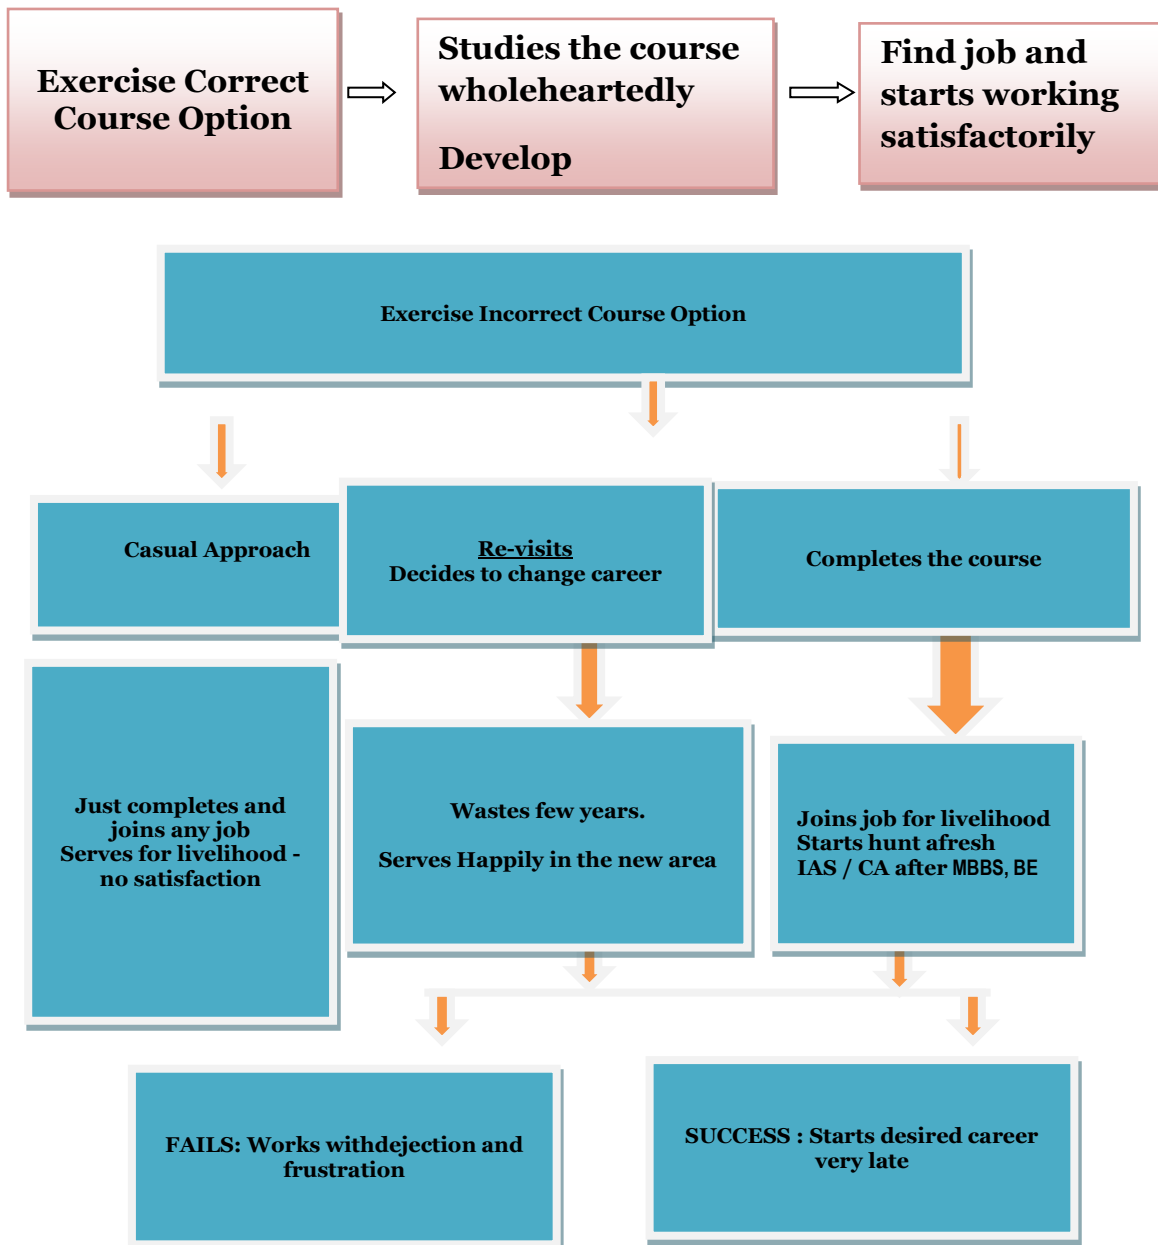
Exercise Correct Course Option

Studies the course wholeheartedly

Develop

Find job and starts working satisfactorily

Exercise Incorrect Course Option

Casual Approach

Re-visits
Decides to change career

Completes the course

Just completes and joins any job
Serves for livelihood - no satisfaction

Wastes few years.

Serves Happily in the new area

Joins job for livelihood
Starts hunt afresh
IAS / CA after MBBS, BE

FAILS: Works withdejection and frustration

SUCCESS : Starts desired career very late